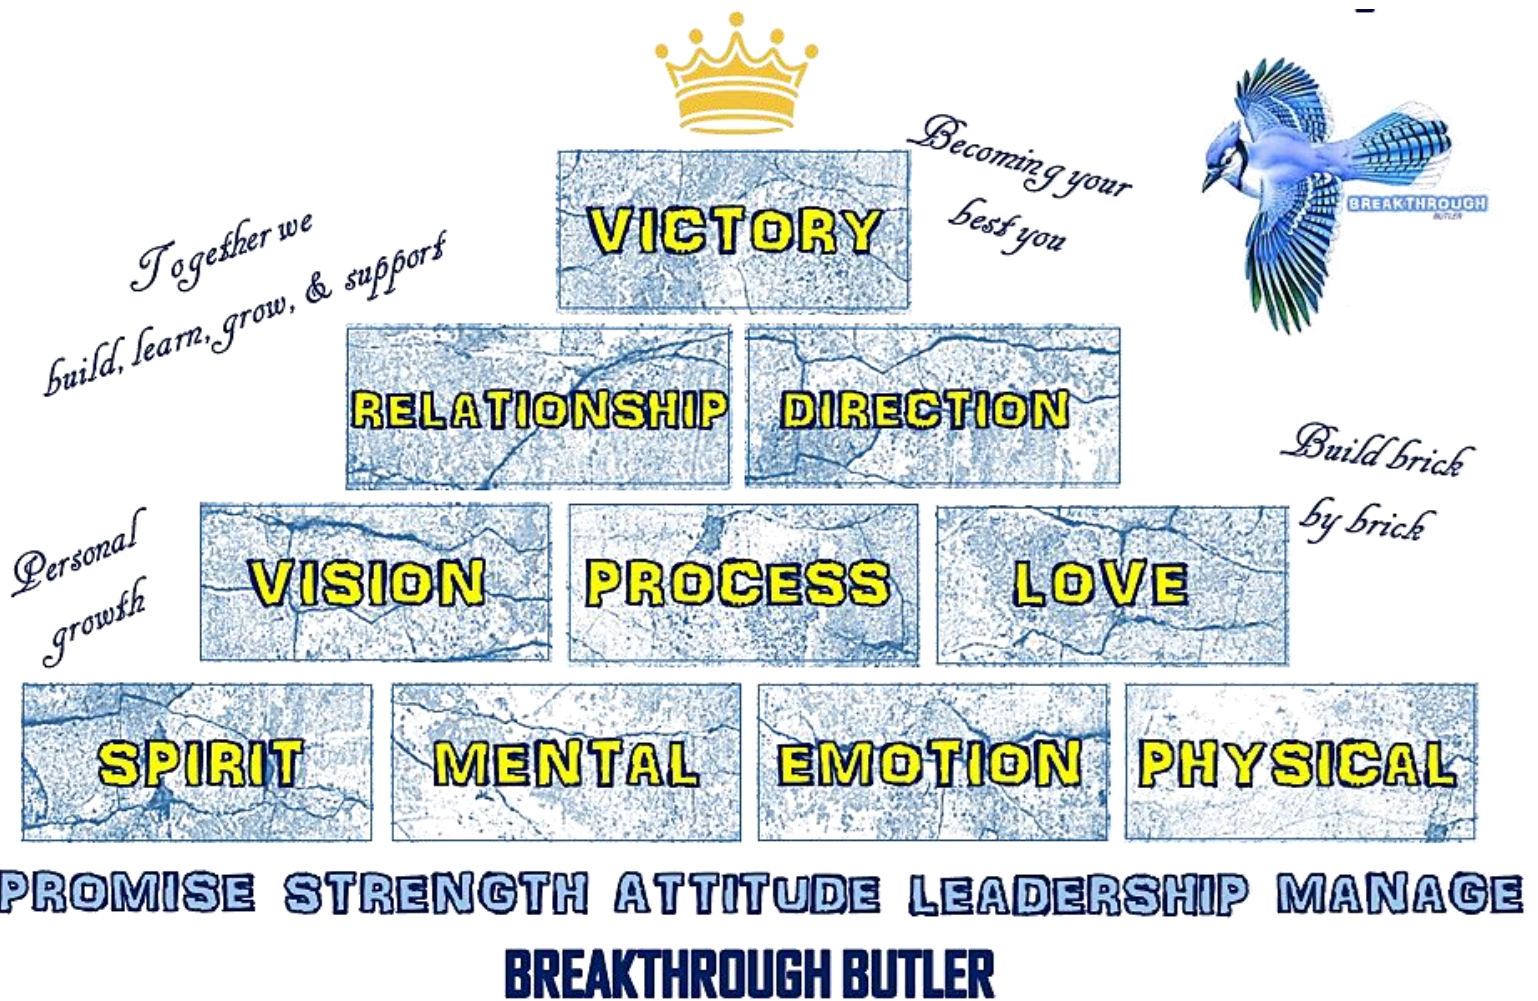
Together we build, learn, grow, & support

Becoming your best you

BREAKTHROUGH BUTLER

VICTORY

RELATIONSHIP DIRECTION

Build brick by brick

Personal growth

VISION PROCESS LOVE

SPIRIT MENTAL EMOTION PHYSICAL

PROMISE STRENGTH ATTITUDE LEADERSHIP MANAGE

BREAKTHROUGH BUTLER